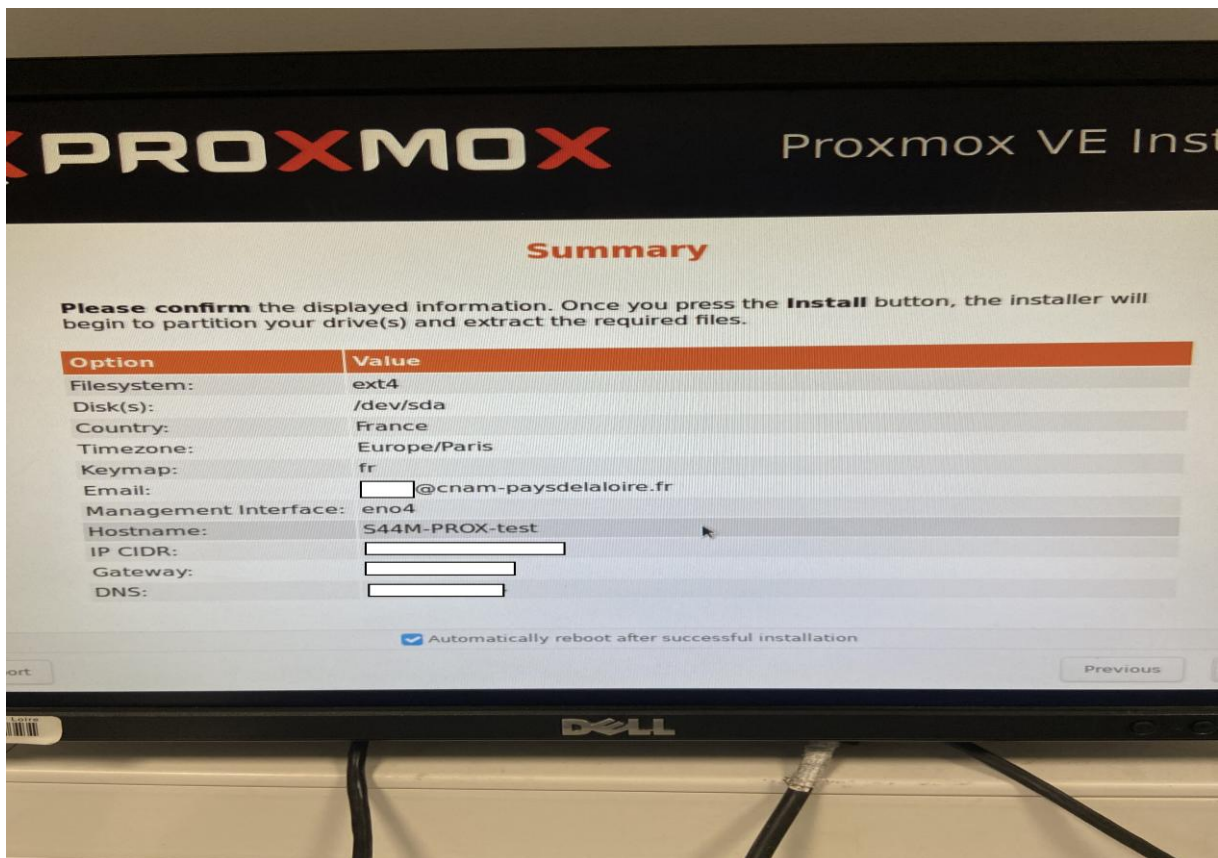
PROXMOX

Proxmox VE Inst

Summary

**Please confirm** the displayed information. Once you press the **Install** button, the installer will begin to partition your drive(s) and extract the required files.

| Option | Value |
|---|---|
| Filesystem: | ext4 |
| Disk(s): | /dev/sda |
| Country: | France |
| Timezone: | Europe/Paris |
| Keymap: | fr |
| Email: | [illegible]@cnam-paysdelaloire.fr |
| Management Interface: | eno4 |
| Hostname: | S44M-PROX-test |
| IP CIDR: | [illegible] |
| Gateway: | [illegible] |
| DNS: | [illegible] |

Automatically reboot after successful installation

ort

Previous

Loire

DELL